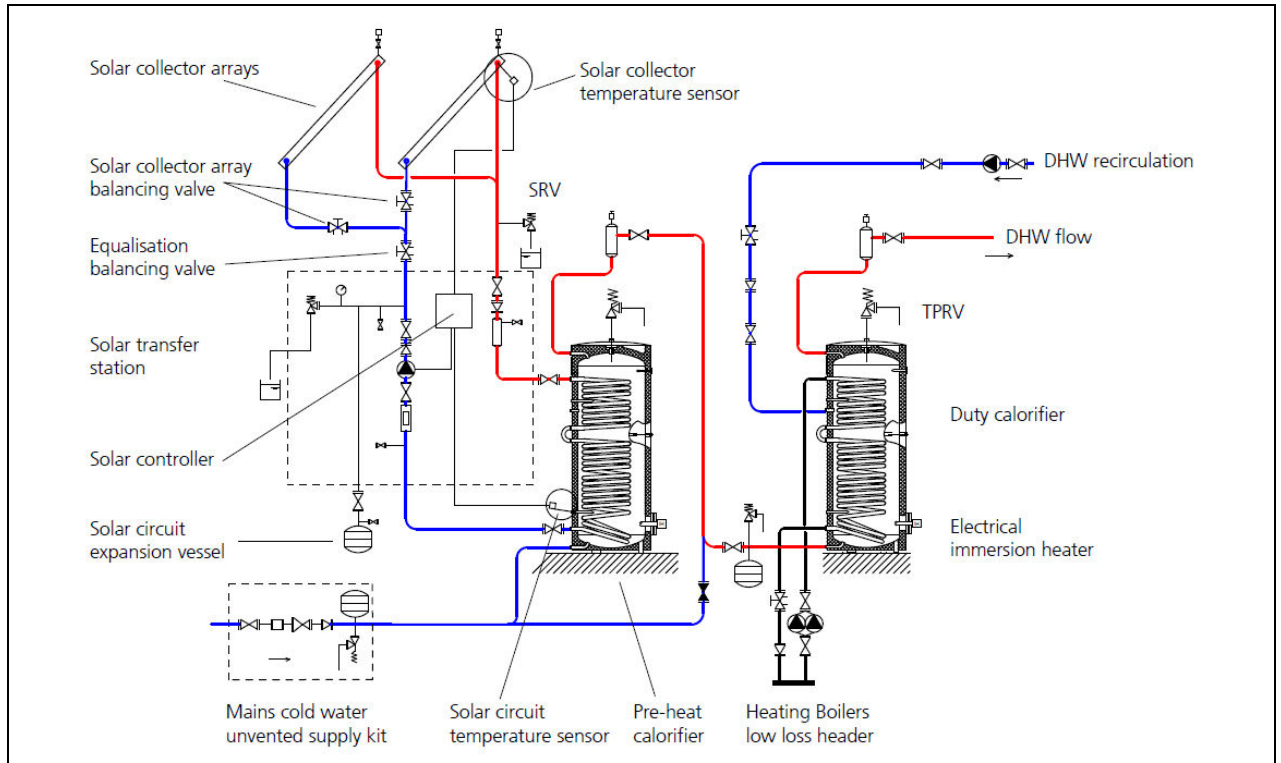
Solar collector arrays

Solar collector temperature sensor

Solar collector array balancing valve

SRV

DHW recirculation

DHW flow

Equalisation balancing valve

TPRV

Solar transfer station

Duty calorifier

Solar controller

Solar circuit expansion vessel

Electrical immersion heater

Mains cold water unvented supply kit

Solar circuit temperature sensor

Pre-heat calorifier

Heating Boilers low loss header